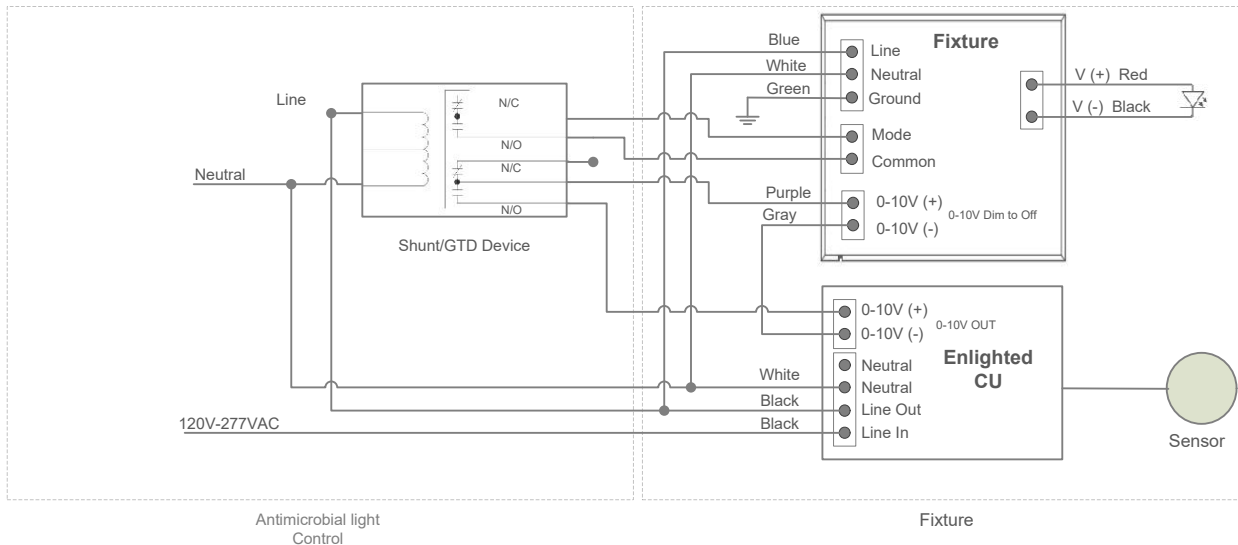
Line

Neutral

N/C

N/O

N/C

N/O

Shunt/GTD Device

120V-277VAC

Blue

White

Green

Purple

Gray

Fixture

Line

Neutral

Ground

Mode

Common

0-10V (+)

0-10V (-)

0-10V Dim to Off

V (+) Red

V (-) Black

0-10V (+)

0-10V (-)

0-10V OUT

Neutral

Neutral

Line Out

Line In

Enlighted CU

White

Black

Black

Sensor

Antimicrobial light Control

Fixture